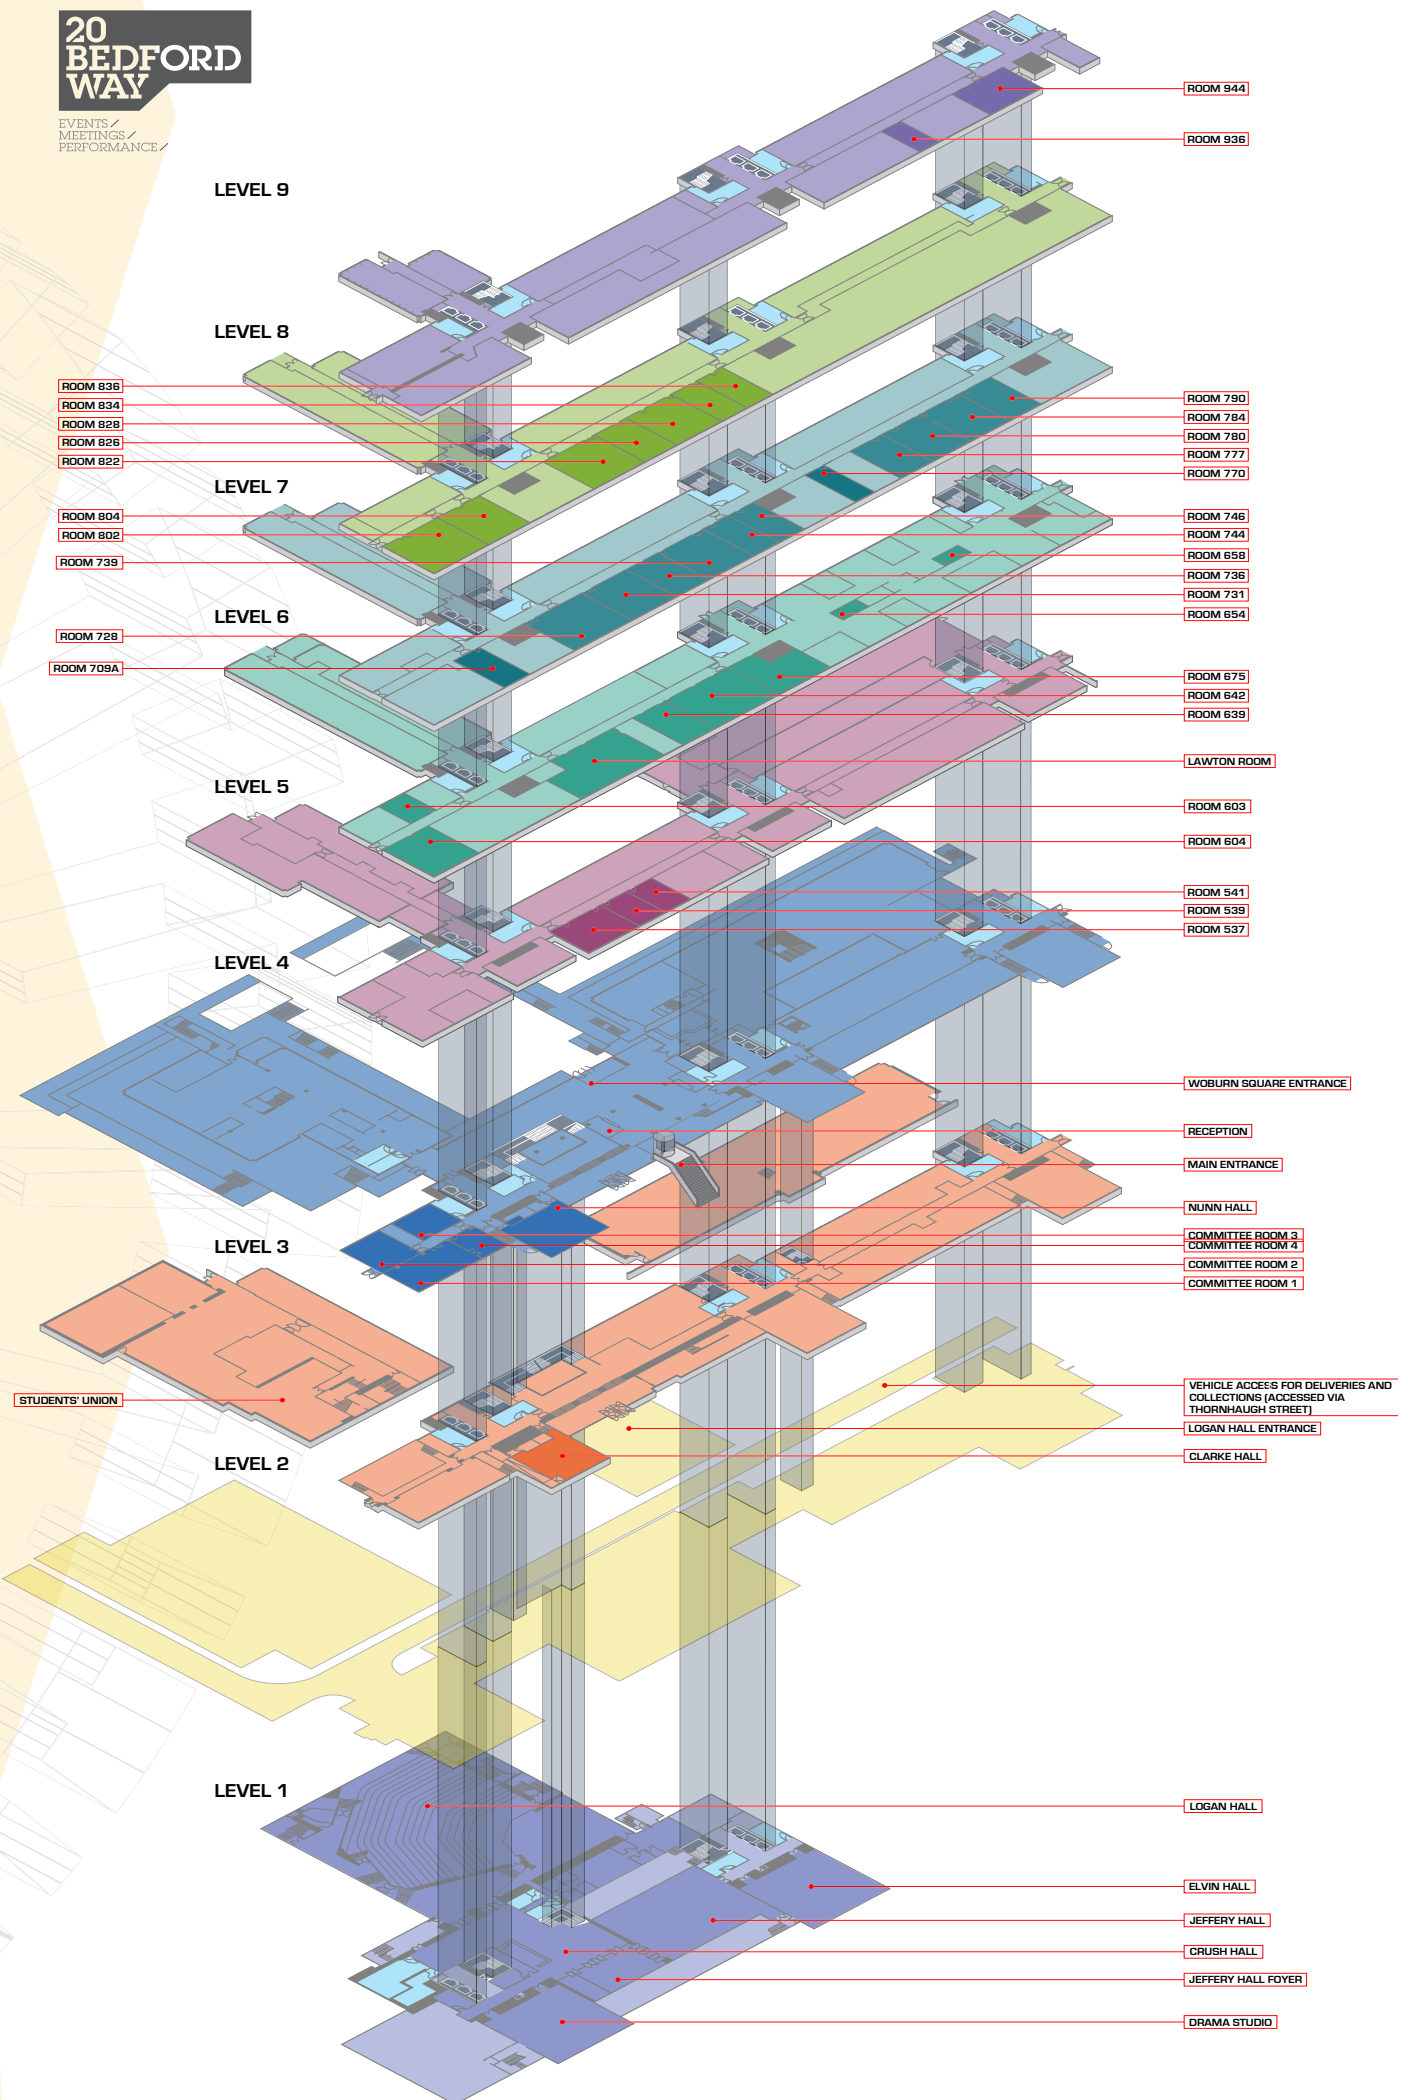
20 BEDFORD WAY

EVENTS/
MEETINGS/
PERFORMANCE/

LEVEL 9

ROOM 944
ROOM 936

LEVEL 8

ROOM 836
ROOM 834
ROOM 828
ROOM 826
ROOM 822

ROOM 790
ROOM 784
ROOM 780
ROOM 777
ROOM 770

LEVEL 7

ROOM 804
ROOM 802
ROOM 739

ROOM 746
ROOM 744
ROOM 658
ROOM 736
ROOM 731
ROOM 654

LEVEL 6

ROOM 728
ROOM 709A

ROOM 675
ROOM 642
ROOM 639

LAWTON ROOM

LEVEL 5

ROOM 603
ROOM 604

ROOM 541
ROOM 539
ROOM 537

LEVEL 4

WOBURN SQUARE ENTRANCE
RECEPTION
MAIN ENTRANCE
NUNN HALL

LEVEL 3

COMMITTEE ROOM 3
COMMITTEE ROOM 4
COMMITTEE ROOM 2
COMMITTEE ROOM 1

STUDENTS' UNION

VEHICLE ACCESS FOR DELIVERIES AND COLLECTIONS (ACCESSED VIA THORNHAUGH STREET)
LOGAN HALL ENTRANCE
CLARKE HALL

LEVEL 2

LEVEL 1

LOGAN HALL
ELVIN HALL
JEFFERY HALL
CRUSH HALL
JEFFERY HALL FOYER
DRAMA STUDIO